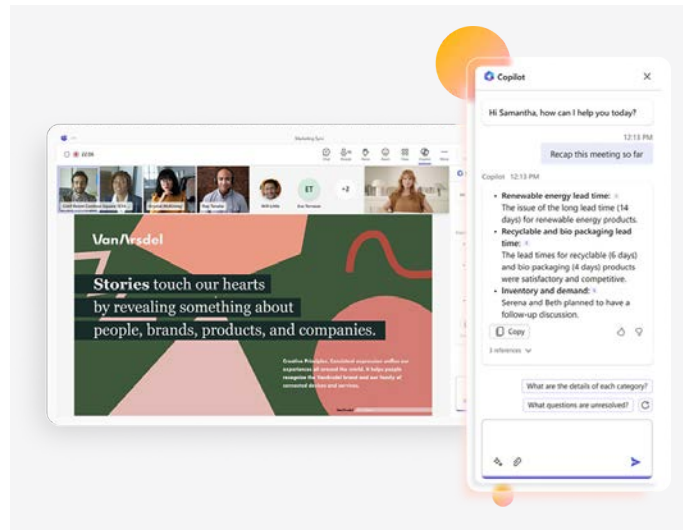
Copilot

Hi Samantha, how can I help you today?

12:13 PM

Recap this meeting so far

Copilot 12:13 PM

- **Renewable energy lead time:** The issue of the long lead time (14 days) for renewable energy products.
- **Recyclable and bio packaging lead time:** The lead times for recyclable (6 days) and bio packaging (4 days) products were satisfactory and competitive.
- **Inventory and demand:** Serena and Beth planned to have a follow-up discussion.

Copy

3 references

What are the details of each category?

What questions are unresolved?

Marketing Sync

ET

+2

VanArsdel

**Stories** touch our hearts by revealing something about people, brands, products, and companies.

Creative Principles. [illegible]